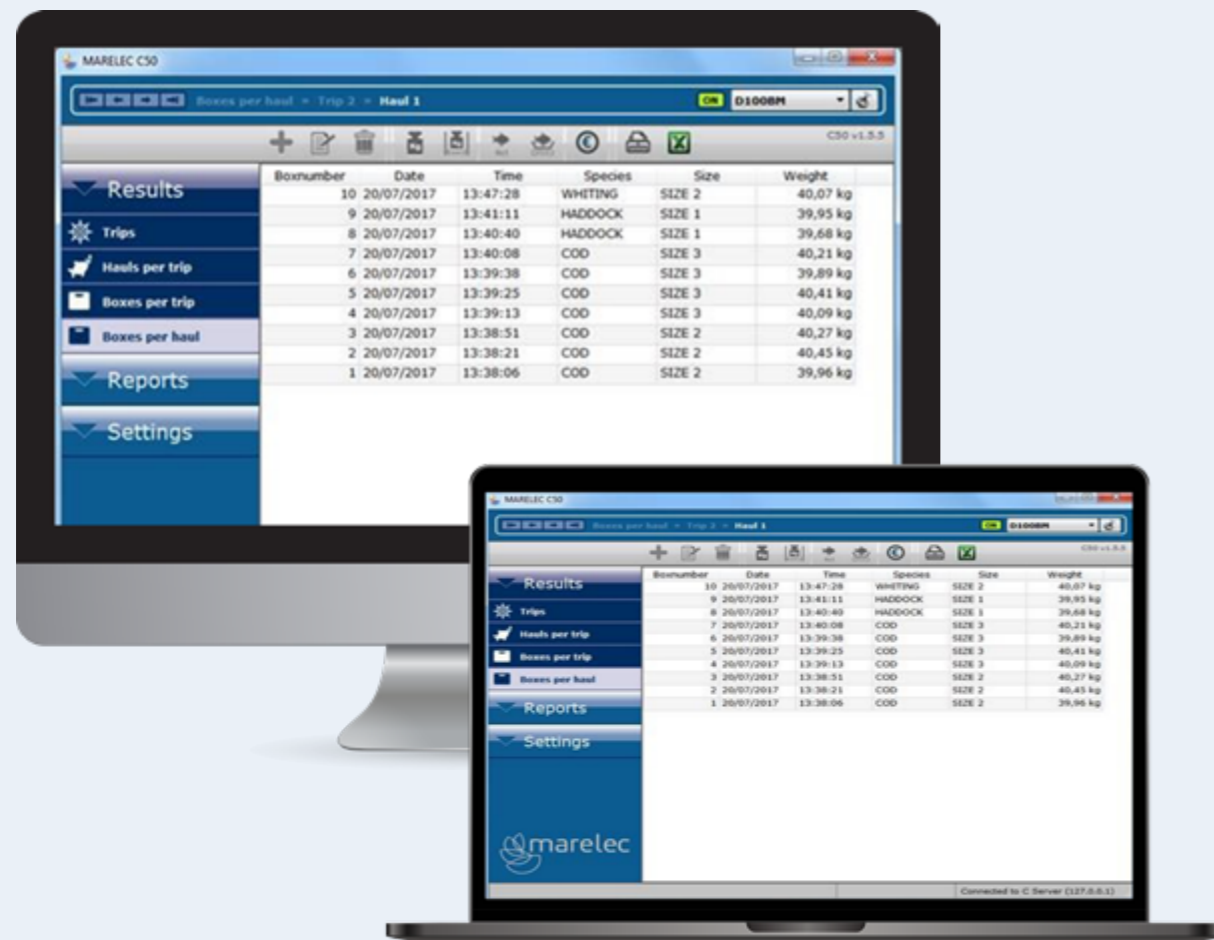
MARELEC C50

Boxes per haul > Trip 2 > Haul 1

ON D100BM

C50 v1.5.5

Results

Trips

Hauls per trip

Boxes per trip

Boxes per haul

Reports

Settings

| Boxnumber | Date | Time | Species | Size | Weight |
|---|---|---|---|---|---|
| 10 | 20/07/2017 | 13:47:28 | WHITING | SIZE 2 | 40,07 kg |
| 9 | 20/07/2017 | 13:41:11 | HADDOCK | SIZE 1 | 39,95 kg |
| 8 | 20/07/2017 | 13:40:40 | HADDOCK | SIZE 1 | 39,68 kg |
| 7 | 20/07/2017 | 13:40:08 | COD | SIZE 3 | 40,21 kg |
| 6 | 20/07/2017 | 13:39:38 | COD | SIZE 3 | 39,89 kg |
| 5 | 20/07/2017 | 13:39:25 | COD | SIZE 3 | 40,41 kg |
| 4 | 20/07/2017 | 13:39:13 | COD | SIZE 3 | 40,09 kg |
| 3 | 20/07/2017 | 13:38:51 | COD | SIZE 2 | 40,27 kg |
| 2 | 20/07/2017 | 13:38:21 | COD | SIZE 2 | 40,45 kg |
| 1 | 20/07/2017 | 13:38:06 | COD | SIZE 2 | 39,96 kg |

MARELEC C50

Boxes per haul > Trip 2 > Haul 1

ON D100BM

C50 v1.5.5

Results

Trips

Hauls per trip

Boxes per trip

Boxes per haul

Reports

Settings

| Boxnumber | Date | Time | Species | Size | Weight |
|---|---|---|---|---|---|
| 10 | 20/07/2017 | 13:47:28 | WHITING | SIZE 2 | 40,07 kg |
| 9 | 20/07/2017 | 13:41:11 | HADDOCK | SIZE 1 | 39,95 kg |
| 8 | 20/07/2017 | 13:40:40 | HADDOCK | SIZE 1 | 39,68 kg |
| 7 | 20/07/2017 | 13:40:08 | COD | SIZE 3 | 40,21 kg |
| 6 | 20/07/2017 | 13:39:38 | COD | SIZE 3 | 39,89 kg |
| 5 | 20/07/2017 | 13:39:25 | COD | SIZE 3 | 40,41 kg |
| 4 | 20/07/2017 | 13:39:13 | COD | SIZE 3 | 40,09 kg |
| 3 | 20/07/2017 | 13:38:51 | COD | SIZE 2 | 40,27 kg |
| 2 | 20/07/2017 | 13:38:21 | COD | SIZE 2 | 40,45 kg |
| 1 | 20/07/2017 | 13:38:06 | COD | SIZE 2 | 39,96 kg |

marelec

Connected to C Server (127.0.0.1)